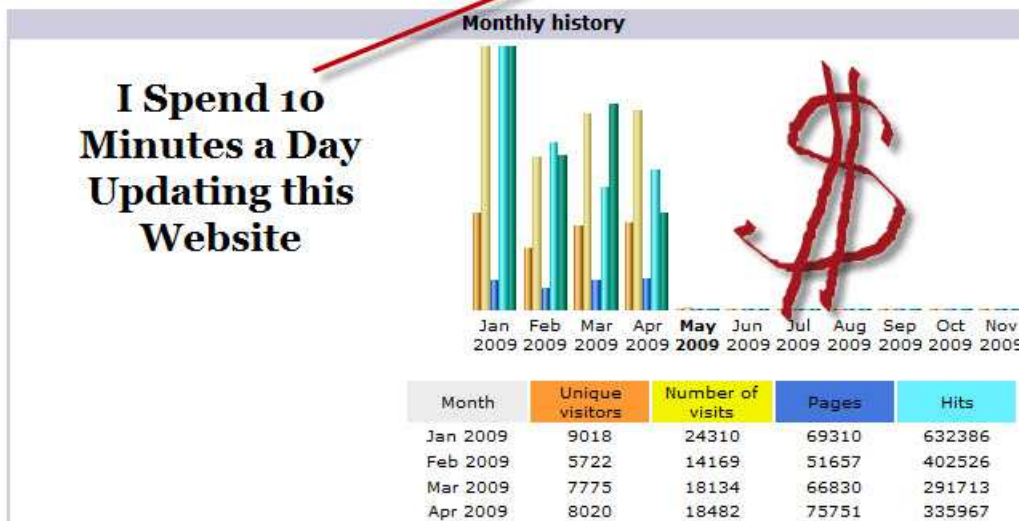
Monthly history

I Spend 10 Minutes a Day Updating this Website

Jan 2009 Feb 2009 Mar 2009 Apr 2009 May 2009 Jun 2009 Jul 2009 Aug 2009 Sep 2009 Oct 2009 Nov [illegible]

| Month | Unique visitors | Number of visits | Pages | Hits |
|---|---|---|---|---|
| Jan 2009 | 9018 | 24310 | 69310 | 632386 |
| Feb 2009 | 5722 | 14169 | 51657 | 402526 |
| Mar 2009 | 7775 | 18134 | 66830 | 291713 |
| Apr 2009 | 8020 | 18482 | 75751 | 335967 |